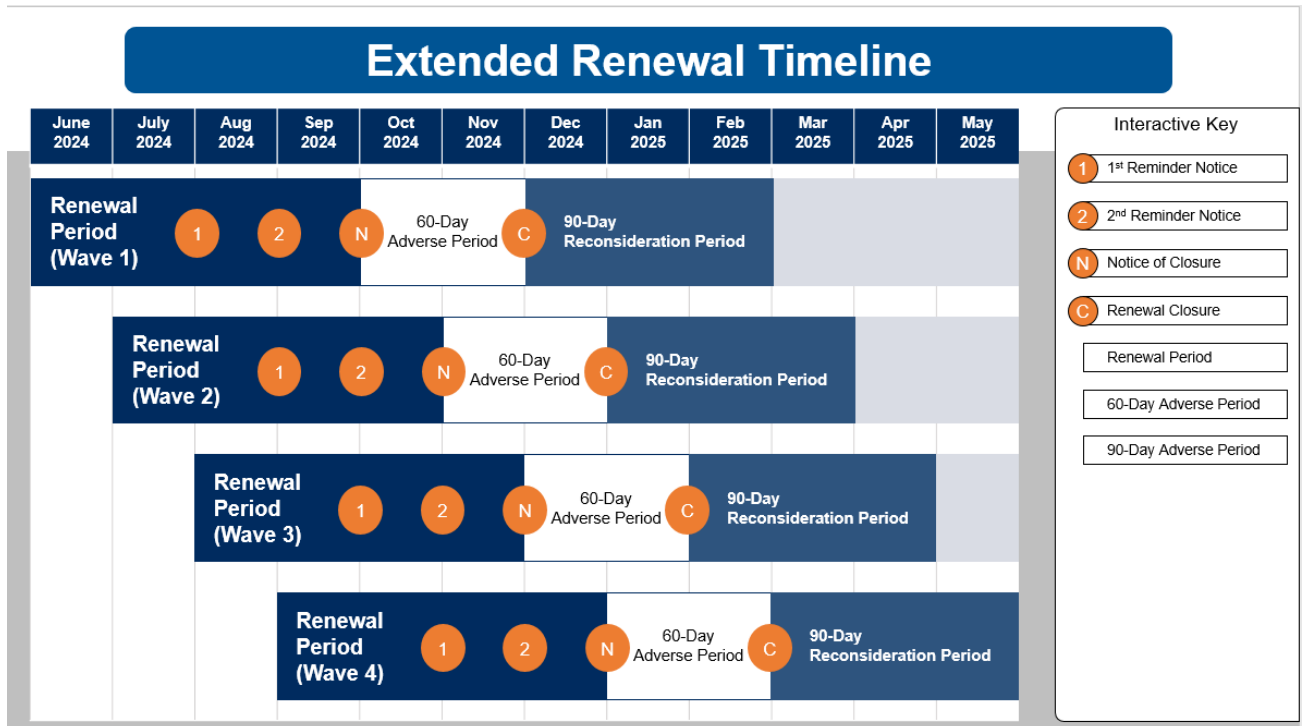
Extended Renewal Timeline

| June 2024 | July 2024 | Aug 2024 | Sep 2024 | Oct 2024 | Nov 2024 | Dec 2024 | Jan 2025 | Feb 2025 | Mar 2025 | Apr 2025 | May 2025 |
|---|---|---|---|---|---|---|---|---|---|---|---|

Renewal Period (Wave 1) 1 2 N 60-Day Adverse Period C 90-Day Reconsideration Period

Renewal Period (Wave 2) 1 2 N 60-Day Adverse Period C 90-Day Reconsideration Period

Renewal Period (Wave 3) 1 2 N 60-Day Adverse Period C 90-Day Reconsideration Period

Renewal Period (Wave 4) 1 2 N 60-Day Adverse Period C 90-Day Reconsideration Period

Interactive Key
1 1st Reminder Notice
2 2nd Reminder Notice
N Notice of Closure
C Renewal Closure
Renewal Period
60-Day Adverse Period
90-Day Adverse Period